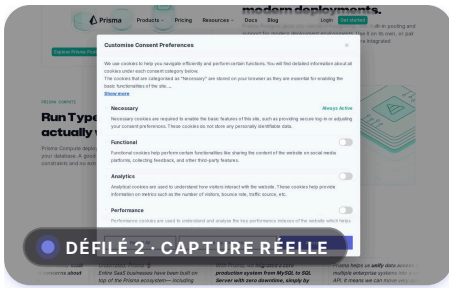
Prisma Products Pricing Resources Docs Blog Login Get started

modern deployments.

Customise Consent Preferences

We use cookies to help you navigate efficiently and perform certain functions. You will find detailed information about all cookies under each consent category below.

The cookies that are categorised as "Necessary" are stored on your browser as they are essential for enabling the basic functionalities of the site. ...

Show more

Necessary Always Active

Necessary cookies are required to enable the basic features of this site, such as providing secure log-in or adjusting your consent preferences. These cookies do not store any personally identifiable data.

Functional

Functional cookies help perform certain functionalities like sharing the content of the website on social media platforms, collecting feedback, and other third-party features.

Analytics

Analytical cookies are used to understand how visitors interact with the website. These cookies help provide information on metrics such as the number of visitors, bounce rate, traffic source, etc.

Performance

Performance cookies are used to understand and analyze the key performance indexes of the website which helps

PRISMA COMPUTE

Run Type
actually

Prisma Compute deploys your database. A gro constraints and le

DÉFILÉ 2 · CAPTURE RÉELLE

Entire SaaS businesses have been built on top of the Prisma ecosystem— including

production system from MySQL to SQL Server with zero downtime, simply by

multiple enterprise systems into a single API. It means we can move very

Prisma helps us unify data access from